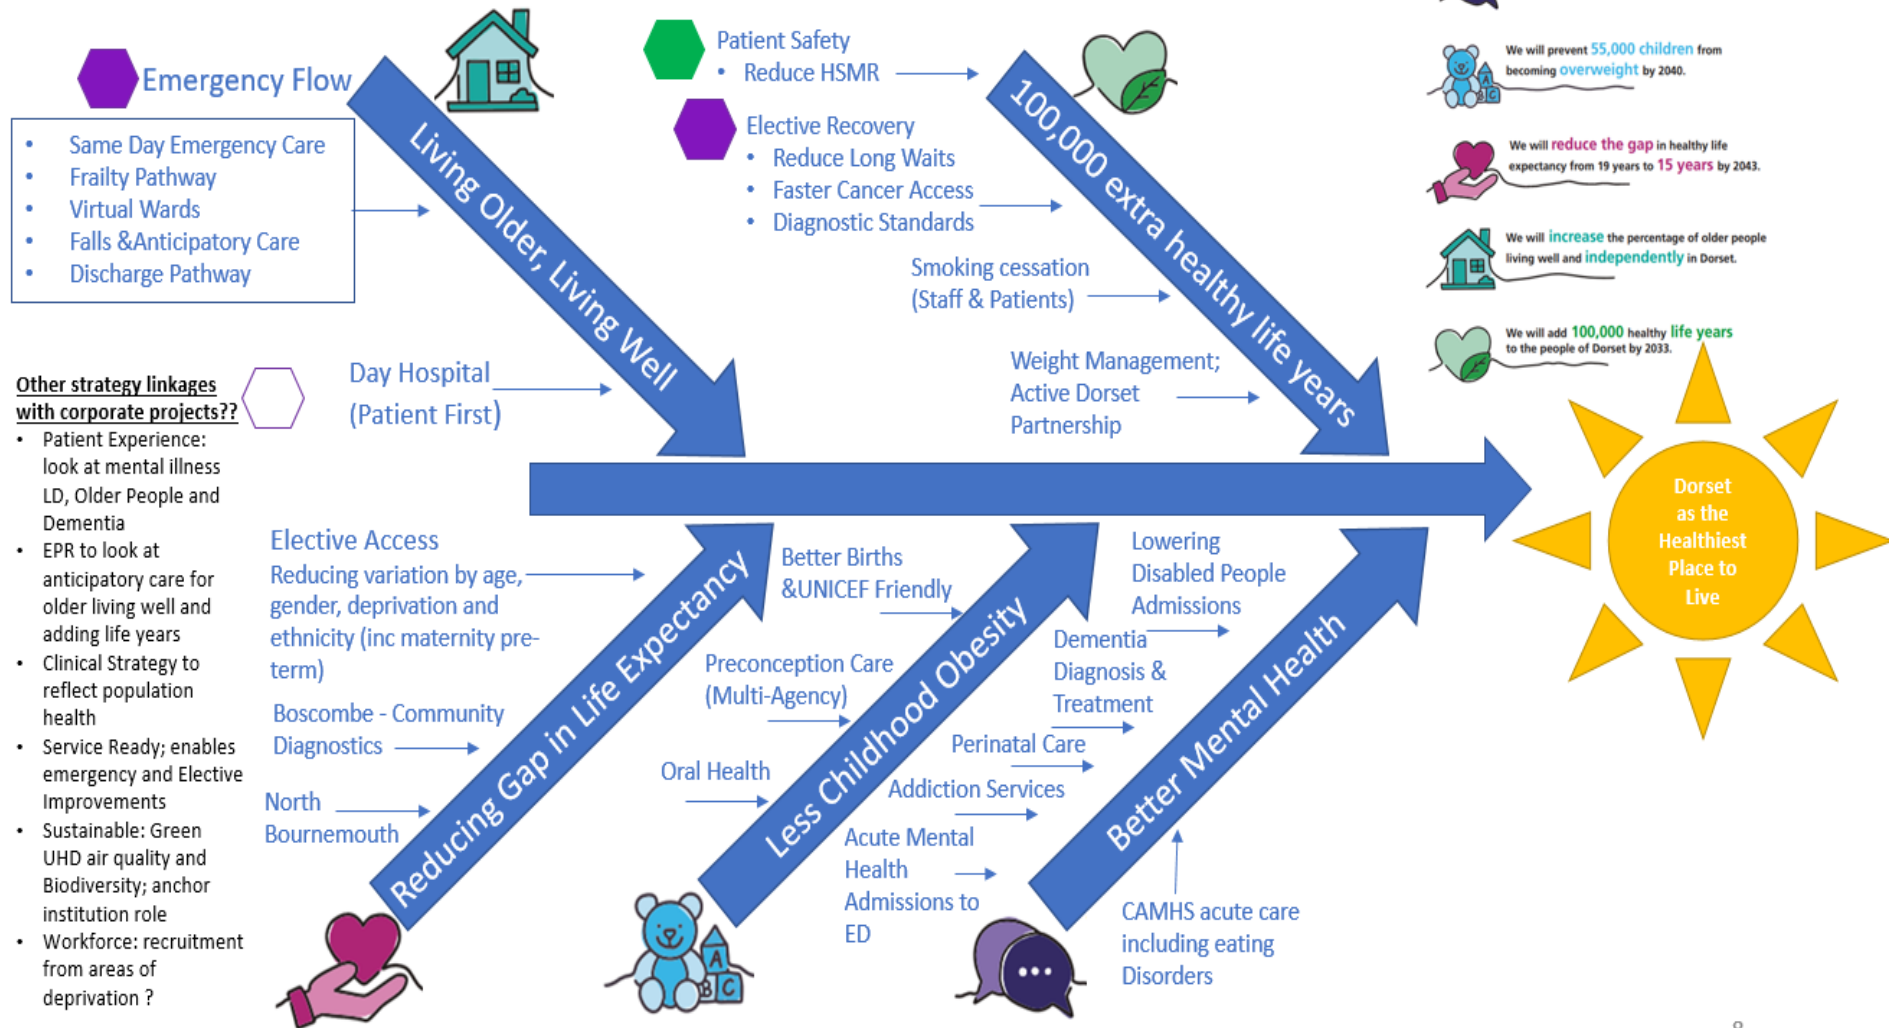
Emergency Flow

- Same Day Emergency Care
- Frailty Pathway
- Virtual Wards
- Falls &Anticipatory Care
- Discharge Pathway

Living Older, Living Well

Patient Safety
- Reduce HSMR

Elective Recovery
- Reduce Long Waits
- Faster Cancer Access
- Diagnostic Standards

Smoking cessation (Staff & Patients)

100,000 extra healthy life years

Weight Management; Active Dorset Partnership

Day Hospital (Patient First)

Other strategy linkages with corporate projects??
- Patient Experience: look at mental illness LD, Older People and Dementia
- EPR to look at anticipatory care for older living well and adding life years
- Clinical Strategy to reflect population health
- Service Ready; enables emergency and Elective Improvements
- Sustainable: Green UHD air quality and Biodiversity; anchor institution role
- Workforce: recruitment from areas of deprivation ?

We will prevent 55,000 children from becoming overweight by 2040.

We will reduce the gap in healthy life expectancy from 19 years to 15 years by 2043.

We will increase the percentage of older people living well and independently in Dorset.

We will add 100,000 healthy life years to the people of Dorset by 2033.

Dorset as the Healthiest Place to Live

Elective Access
Reducing variation by age, gender, deprivation and ethnicity (inc maternity pre-term)

Boscombe - Community Diagnostics

North Bournemouth

Reducing Gap in Life Expectancy

Better Births &UNICEF Friendly

Preconception Care (Multi-Agency)

Oral Health

Less Childhood Obesity

Lowering Disabled People Admissions

Dementia Diagnosis & Treatment

Perinatal Care

Addiction Services

Acute Mental Health Admissions to ED

Better Mental Health

CAMHS acute care including eating Disorders

A
B C